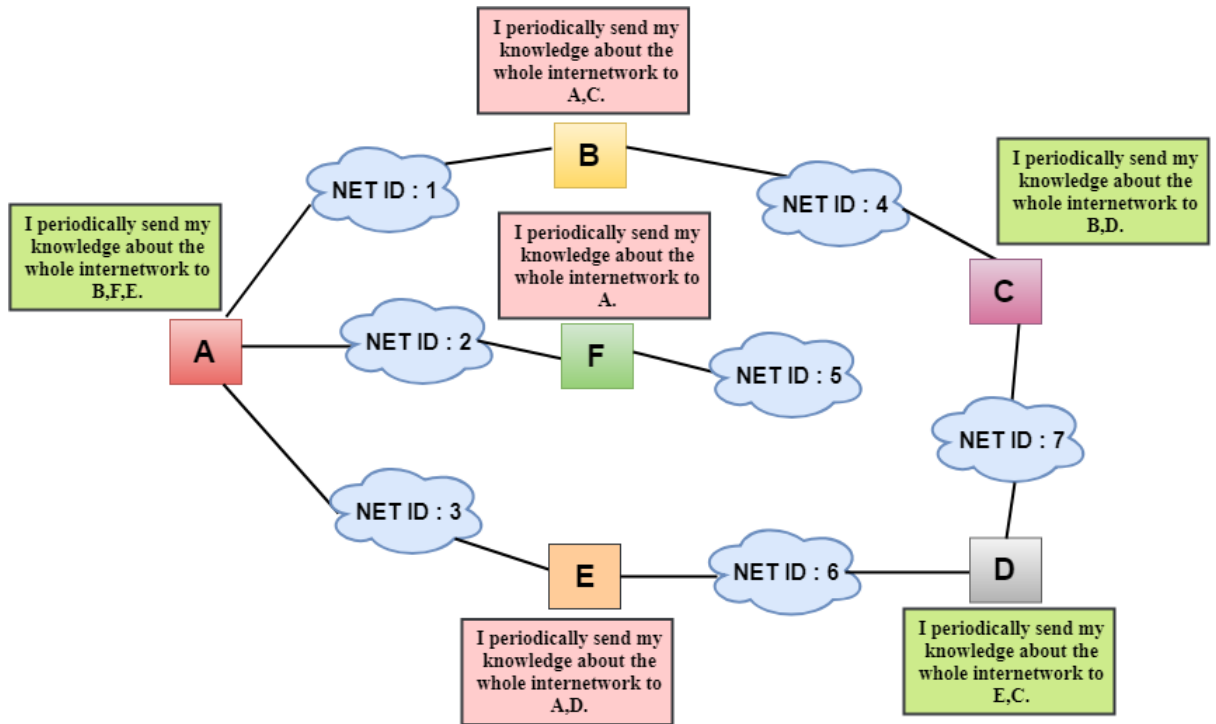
I periodically send my knowledge about the whole internetwork to A,C.

B

I periodically send my knowledge about the whole internetwork to B,D.

NET ID : 1

NET ID : 4

I periodically send my knowledge about the whole internetwork to B,F,E.

I periodically send my knowledge about the whole internetwork to A.

C

A

NET ID : 2

F

NET ID : 5

NET ID : 7

NET ID : 3

E

NET ID : 6

D

I periodically send my knowledge about the whole internetwork to A,D.

I periodically send my knowledge about the whole internetwork to E,C.